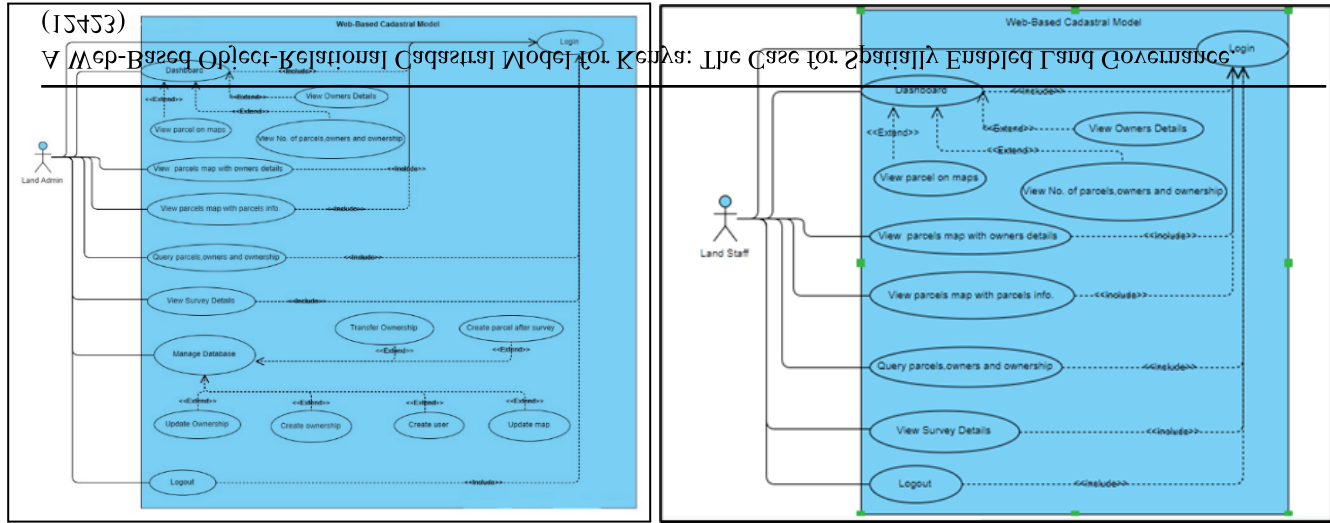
(12423)

A Web-Based Object-Relational Cadastral Model for Kenya: The Case for Spatially Enabled Land Governance

Web-Based Cadastral Model

Login

Dashboard

<<Include>>

<<Extend>>

<<Extend>>

View Owners Details

<<Extend>>

View parcel on maps

View No. of parcels,owners and ownership

Land Admin

View parcels map with owners details

<<Include>>

View parcels map with parcels info.

<<Include>>

Query parcels,owners and ownership

<<Include>>

View Survey Details

<<Include>>

Transfer Ownership

Create parcel after survey

<<Extend>>

<<Extend>>

Manage Database

<<Extend>>

<<Extend>>

<<Extend>>

<<Extend>>

Update Ownership

Create ownership

Create user

Update map

Logout

<<Include>>

Web-Based Cadastral Model

Login

Dashboard

<<Include>>

<<Extend>>

<<Extend>>

View Owners Details

<<Extend>>

View parcel on maps

View No. of parcels,owners and ownership

Land Staff

View parcels map with owners details

<<Include>>

View parcels map with parcels info.

<<Include>>

Query parcels,owners and ownership

<<Include>>

View Survey Details

<<Include>>

Logout

<<Include>>